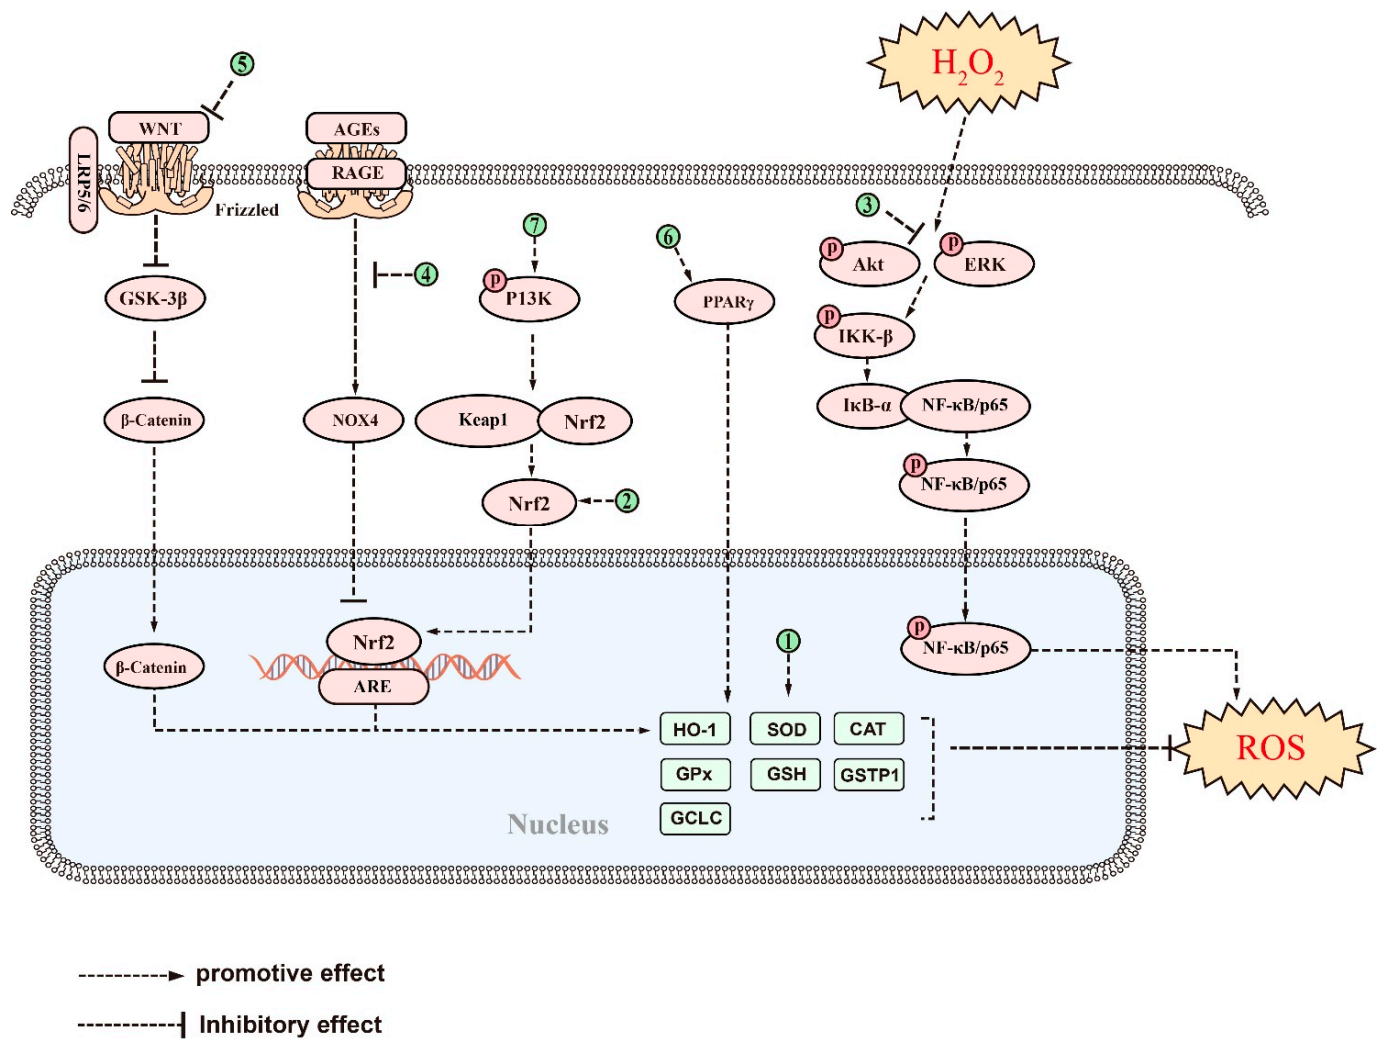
$H_2O_2$

5

WNT

LRP5/6

Frizzled

AGEs

RAGE

7

6

3

p Akt

p ERK

GSK-3β

4

p P13K

PPARγ

p IKK-β

β-Catenin

NOX4

Keap1

Nrf2

IκB-α

NF-κB/p65

p NF-κB/p65

Nrf2

2

p NF-κB/p65

Nrf2

1

β-Catenin

ARE

HO-1

SOD

CAT

ROS

GPx

GSH

GSTP1

GCLC

Nucleus

promotive effect

Inhibitory effect